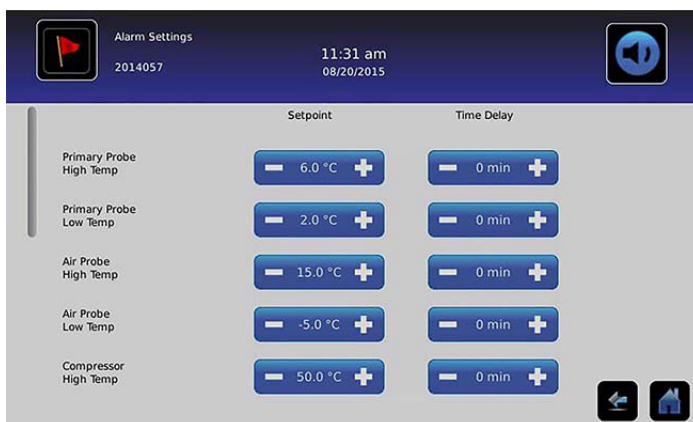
Alarm Settings
2014057

11:31 am
08/20/2015

| | Setpoint | Time Delay |
|---|---|---|
| Primary Probe High Temp | 6.0 °C | 0 min |
| Primary Probe Low Temp | 2.0 °C | 0 min |
| Air Probe High Temp | 15.0 °C | 0 min |
| Air Probe Low Temp | -5.0 °C | 0 min |
| Compressor High Temp | 50.0 °C | 0 min |